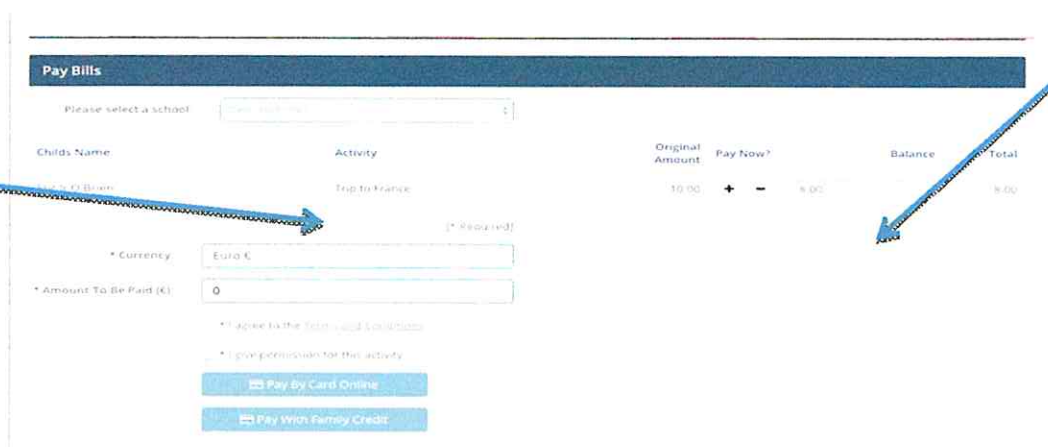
Pay Bills

Please select a school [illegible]

| Childs Name | Activity | Original Amount | Pay Now? | | Balance | Total |
|---|---|---|---|---|---|---|
| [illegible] O Brien | Trip to France | 10.00 | + − | 8.00 | | 8.00 |

[* Required]

* Currency Euro €

* Amount To Be Paid (€) 0

* I agree to the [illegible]

* I give permission for this activity

Pay By Card Online

Pay With Family Credit